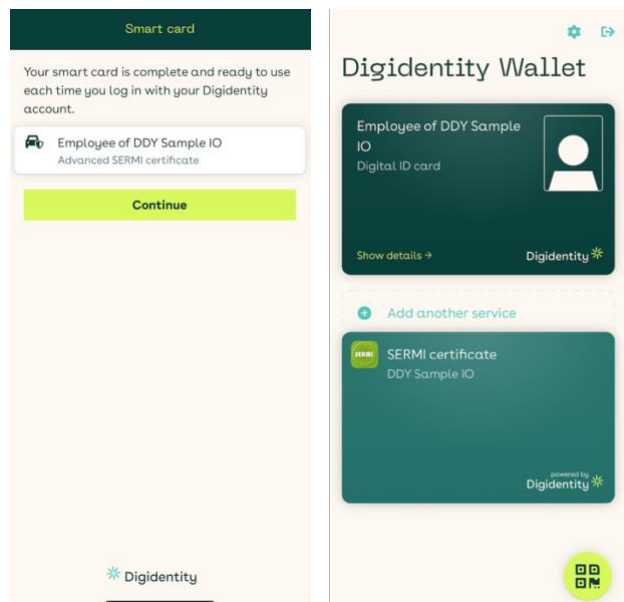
Smart card

Your smart card is complete and ready to use each time you log in with your Digidentity account.

Employee of DDY Sample IO
Advanced SERMI certificate

Continue

Digidentity

Digidentity Wallet

Employee of DDY Sample IO
Digital ID card

Show details →

Digidentity

Add another service

SERMI

SERMI certificate
DDY Sample IO

powered by
Digidentity